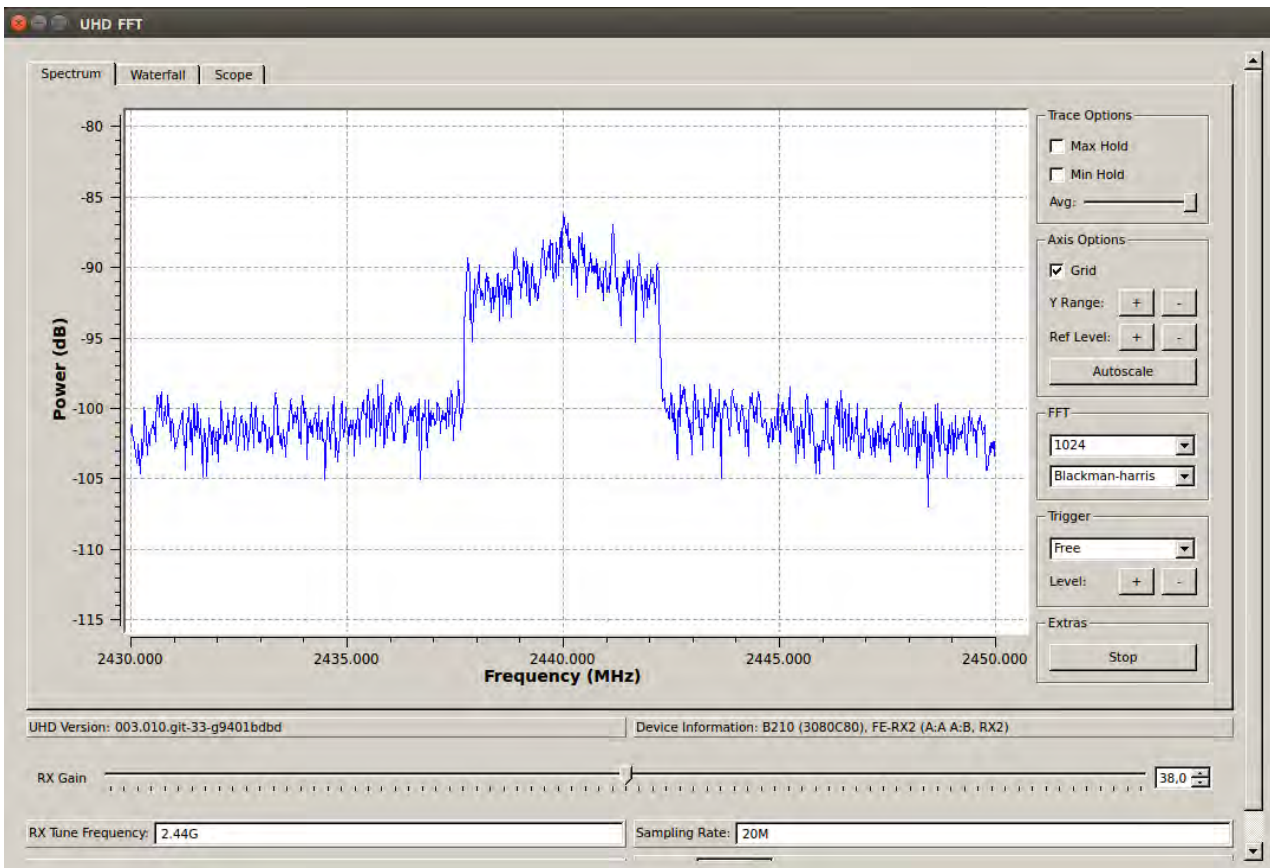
UHD FFT

Spectrum
Waterfall
Scope

-80
-85
-90
-95
-100
-105
-110
-115

Power (dB)

2430.000
2435.000
2440.000
2445.000
2450.000
Frequency (MHz)

Trace Options
Max Hold
Min Hold
Avg:

Axis Options
Grid
Y Range: + -
Ref Level: + -
Autoscale

FFT
1024
Blackman-harris

Trigger
Free
Level: + -

Extras
Stop

UHD Version: 003.010.git-33-g9401bdbd
Device Information: B210 (3080C80), FE-RX2 (A:A A:B, RX2)

RX Gain
38,0

RX Tune Frequency: 2.44G
Sampling Rate: 20M